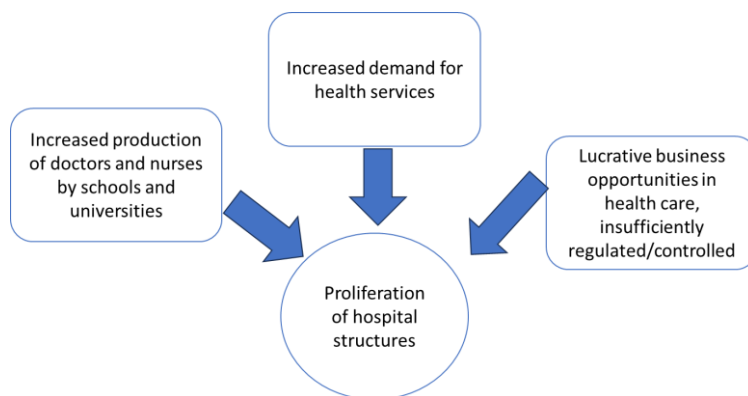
Increased demand for health services

Increased production of doctors and nurses by schools and universities

Lucrative business opportunities in health care, insufficiently regulated/controlled

Proliferation of hospital structures